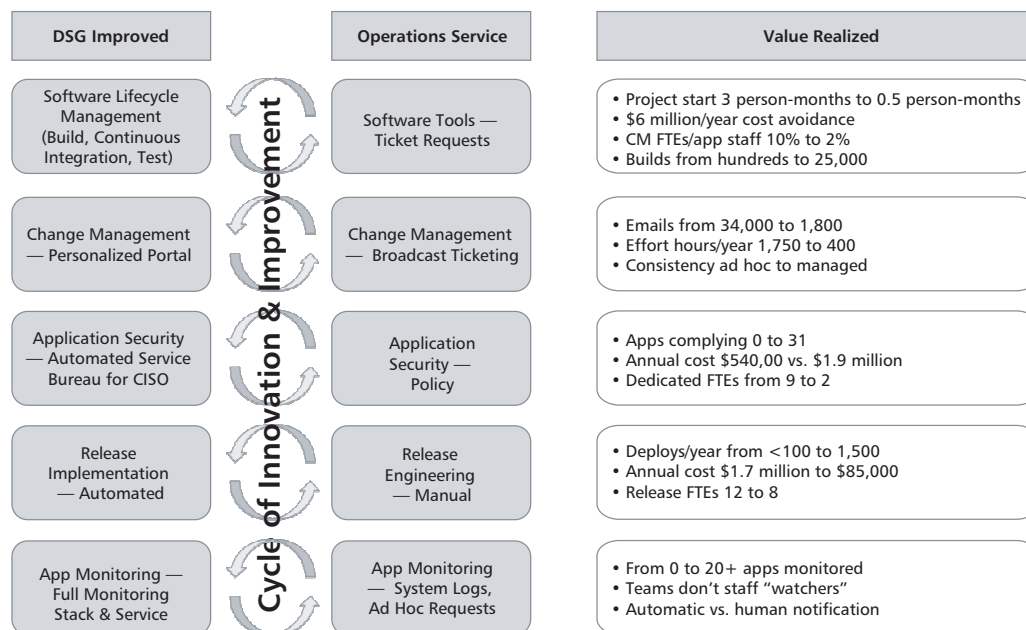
DSG Improved

Operations Service

Value Realized

Cycle of Innovation & Improvement

Software Lifecycle Management (Build, Continuous Integration, Test)

Software Tools — Ticket Requests

• Project start 3 person-months to 0.5 person-months
• \$6 million/year cost avoidance
• CM FTEs/app staff 10% to 2%
• Builds from hundreds to 25,000

Change Management — Personalized Portal

Change Management — Broadcast Ticketing

• Emails from 34,000 to 1,800
• Effort hours/year 1,750 to 400
• Consistency ad hoc to managed

Application Security — Automated Service Bureau for CISO

Application Security — Policy

• Apps complying 0 to 31
• Annual cost \$540,00 vs. \$1.9 million
• Dedicated FTEs from 9 to 2

Release Implementation — Automated

Release Engineering — Manual

• Deploys/year from <100 to 1,500
• Annual cost \$1.7 million to \$85,000
• Release FTEs 12 to 8

App Monitoring — Full Monitoring Stack & Service

App Monitoring — System Logs, Ad Hoc Requests

• From 0 to 20+ apps monitored
• Teams don't staff "watchers"
• Automatic vs. human notification